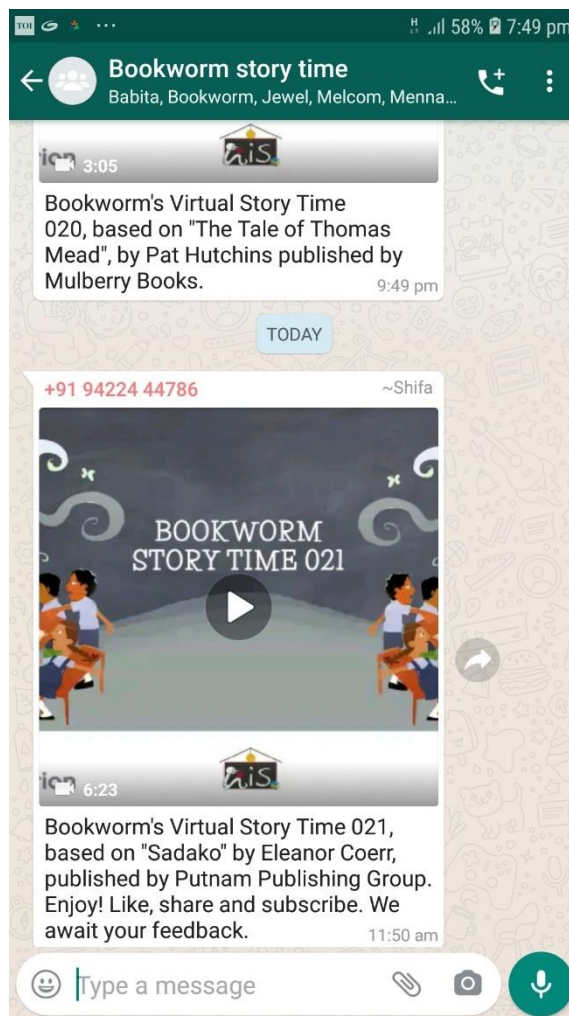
TOI ···
58% 7:49 pm

Bookworm story time
Babita, Bookworm, Jewel, Melcom, Menna...

3:05

Bookworm's Virtual Story Time 020, based on "The Tale of Thomas Mead", by Pat Hutchins published by Mulberry Books.
9:49 pm

TODAY

+91 94224 44786
~Shifa

BOOKWORM STORY TIME 021

6:23

Bookworm's Virtual Story Time 021, based on "Sadako" by Eleanor Coerr, published by Putnam Publishing Group. Enjoy! Like, share and subscribe. We await your feedback.
11:50 am

Type a message